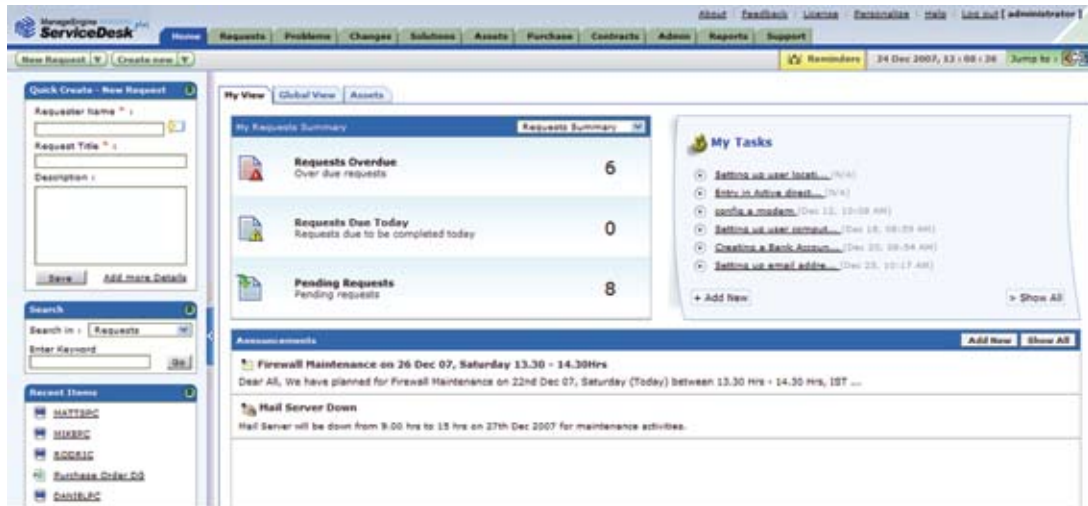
ManageEngine ServiceDesk plus

About | Feedback | License | Personalize | Help | Log out [ administrator ]

Home | Requests | Problems | Changes | Solutions | Assets | Purchase | Contracts | Admin | Reports | Support

New Request | Create new

Reminders | 24 Dec 2007, 12 : 08 : 26 | Jump to

Quick Create - New Request

Requester Name * :

Request Title * :

Description :

Save | Add more Details

Search

Search in : Requests

Enter Keyword

Go

Recent Items

MATTSPC

MIKEPC

RODRIC

Purchase Order DS

DANIELPC

My View | Global View | Assets

My Requests Summary | Requests Summary

Requests Overdue
Over due requests
6

Requests Due Today
Requests due to be completed today
0

Pending Requests
Pending requests
8

My Tasks

Setting up user locati... [N/A]

Entry in Active direct... [N/A]

config a modem [Dec 12, 10:08 AM]

Setting up user comput... [Dec 18, 08:39 AM]

Creating a Bank Accoun... [Dec 20, 08:54 AM]

Setting up email addre... [Dec 23, 10:17 AM]

+ Add New

> Show All

Announcements

Add New | Show All

Firewall Maintenance on 26 Dec 07, Saturday 13.30 - 14.30Hrs
Dear All, We have planned for Firewall Maintenance on 22nd Dec 07, Saturday (Today) between 13.30 Hrs - 14.30 Hrs, IST ...

Mail Server Down
Mail Server will be down from 9.00 hrs to 15 hrs on 27th Dec 2007 for maintenance activities.